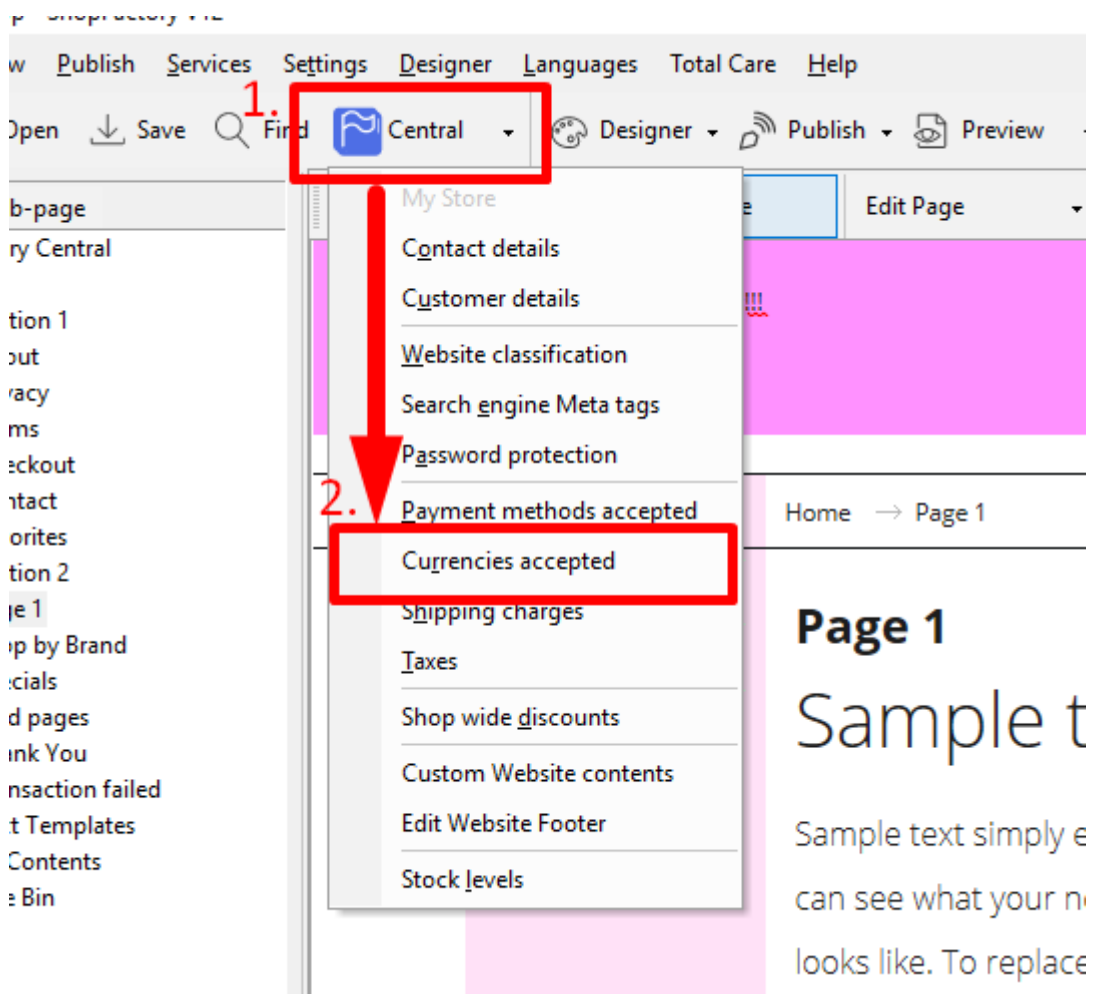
w Publish Services Settings Designer Languages Total Care Help

Open Save Find Central Designer Publish Preview

1.

b-page
ry Central
tion 1
out
vacy
ms
eckout
ntact
orites
tion 2
ge 1
op by Brand
ecials
d pages
ank You
nsaction failed
t Templates
Contents
e Bin

My Store
Contact details
Customer details
Website classification
Search engine Meta tags
Password protection
Payment methods accepted
Currencies accepted
Shipping charges
Taxes
Shop wide discounts
Custom Website contents
Edit Website Footer
Stock levels

2.

e
Edit Page
!!!
Home → Page 1

Page 1
Sample t
Sample text simply e
can see what your n
looks like. To replace